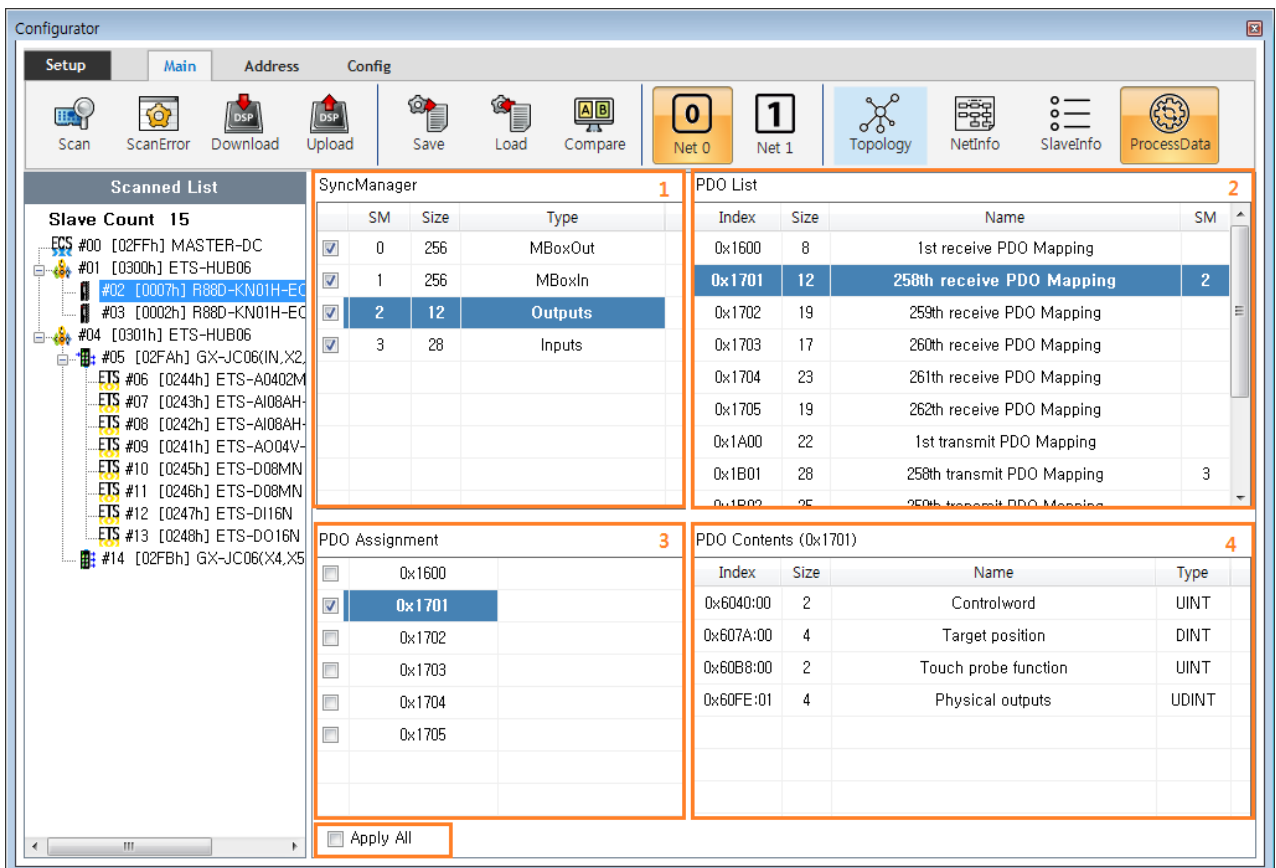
Configurator

Setup | Main | Address | Config

Scan | ScanError | DSP Download | DSP Upload | Save | Load | AB Compare | 0 Net 0 | 1 Net 1 | Topology | NetInfo | SlaveInfo | ProcessData

Scanned List

Slave Count 15

ECS #00 [02FFh] MASTER-DC
#01 [0300h] ETS-HUB06
#02 [0007h] R88D-KN01H-EC
#03 [0002h] R88D-KN01H-EC
#04 [0301h] ETS-HUB06
#05 [02FAh] GX-JC06(IN,X2,
ETS #06 [0244h] ETS-A0402M
ETS #07 [0243h] ETS-AI08AH-
ETS #08 [0242h] ETS-AI08AH-
ETS #09 [0241h] ETS-AO04V-
ETS #10 [0245h] ETS-D08MN
ETS #11 [0246h] ETS-D08MN
ETS #12 [0247h] ETS-DI16N
ETS #13 [0248h] ETS-DO16N
#14 [02FBh] GX-JC06(X4,X5

SyncManager 1

| SM | Size | Type |
|---|---|---|
| 0 | 256 | MBoxOut |
| 1 | 256 | MBoxIn |
| 2 | 12 | Outputs |
| 3 | 28 | Inputs |

PDO List 2

| Index | Size | Name | SM |
|---|---|---|---|
| 0x1600 | 8 | 1st receive PDO Mapping | |
| 0x1701 | 12 | 258th receive PDO Mapping | 2 |
| 0x1702 | 19 | 259th receive PDO Mapping | |
| 0x1703 | 17 | 260th receive PDO Mapping | |
| 0x1704 | 23 | 261th receive PDO Mapping | |
| 0x1705 | 19 | 262th receive PDO Mapping | |
| 0x1A00 | 22 | 1st transmit PDO Mapping | |
| 0x1B01 | 28 | 258th transmit PDO Mapping | 3 |
| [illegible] | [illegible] | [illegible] | |

PDO Assignment 3

0x1600
0x1701
0x1702
0x1703
0x1704
0x1705

PDO Contents (0x1701) 4

| Index | Size | Name | Type |
|---|---|---|---|
| 0x6040:00 | 2 | Controlword | UINT |
| 0x607A:00 | 4 | Target position | DINT |
| 0x60B8:00 | 2 | Touch probe function | UINT |
| 0x60FE:01 | 4 | Physical outputs | UDINT |

Apply All